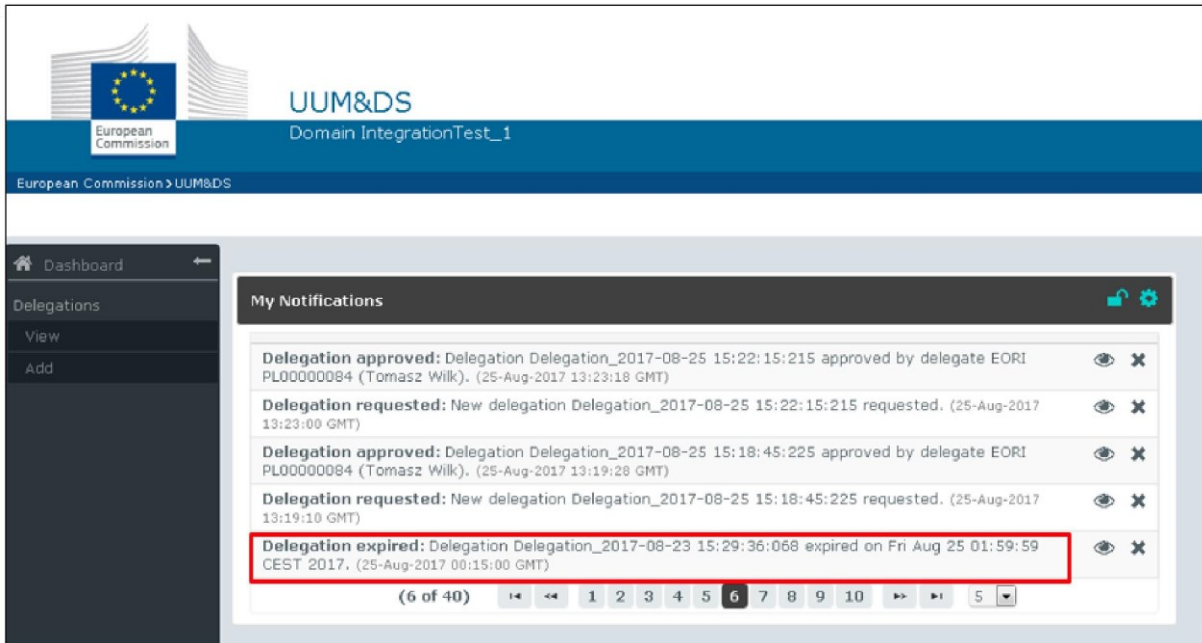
European Commission

UUM&DS

Domain IntegrationTest_1

European Commission > UUM&DS

Dashboard

Delegations

View

Add

My Notifications

**Delegation approved:** Delegation Delegation_2017-08-25 15:22:15:215 approved by delegate EORI PL00000084 (Tomasz Wilk). (25-Aug-2017 13:23:18 GMT)

**Delegation requested:** New delegation Delegation_2017-08-25 15:22:15:215 requested. (25-Aug-2017 13:23:00 GMT)

**Delegation approved:** Delegation Delegation_2017-08-25 15:18:45:225 approved by delegate EORI PL00000084 (Tomasz Wilk). (25-Aug-2017 13:19:28 GMT)

**Delegation requested:** New delegation Delegation_2017-08-25 15:18:45:225 requested. (25-Aug-2017 13:19:10 GMT)

**Delegation expired:** Delegation Delegation_2017-08-23 15:29:36:068 expired on Fri Aug 25 01:59:59 CEST 2017. (25-Aug-2017 00:15:00 GMT)

(6 of 40) 1 2 3 4 5 6 7 8 9 10 5